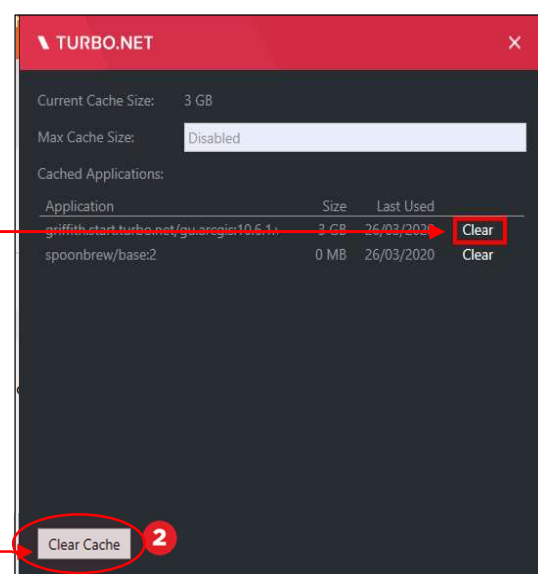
TURBO.NET

×

Current Cache Size: 3 GB

Max Cache Size: Disabled

Cached Applications:

| Application | Size | Last Used | |
|---|---|---|---|
| griffith.start.turbo.net/gu.arcgis:10.6.1.i | 3 GB | 26/03/2020 | Clear |
| spoonbrew/base:2 | 0 MB | 26/03/2020 | Clear |

Clear Cache

2